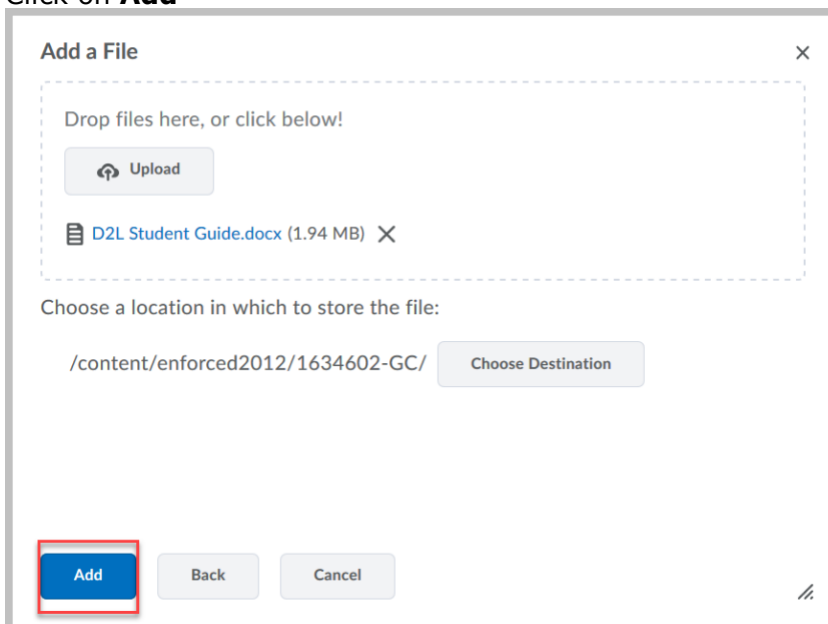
Click on **Add**

Add a File

×

Drop files here, or click below!

Upload

D2L Student Guide.docx (1.94 MB) ×

Choose a location in which to store the file:

/content/enforced2012/1634602-GC/ Choose Destination

Add Back Cancel